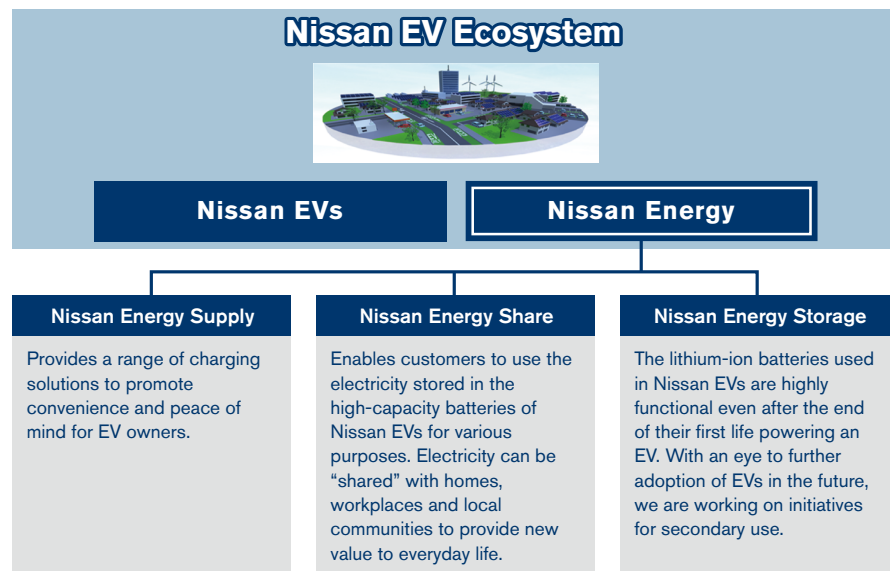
Nissan EV Ecosystem

Nissan EVs

Nissan Energy

Nissan Energy Supply

Provides a range of charging solutions to promote convenience and peace of mind for EV owners.

Nissan Energy Share

Enables customers to use the electricity stored in the high-capacity batteries of Nissan EVs for various purposes. Electricity can be “shared” with homes, workplaces and local communities to provide new value to everyday life.

Nissan Energy Storage

The lithium-ion batteries used in Nissan EVs are highly functional even after the end of their first life powering an EV. With an eye to further adoption of EVs in the future, we are working on initiatives for secondary use.